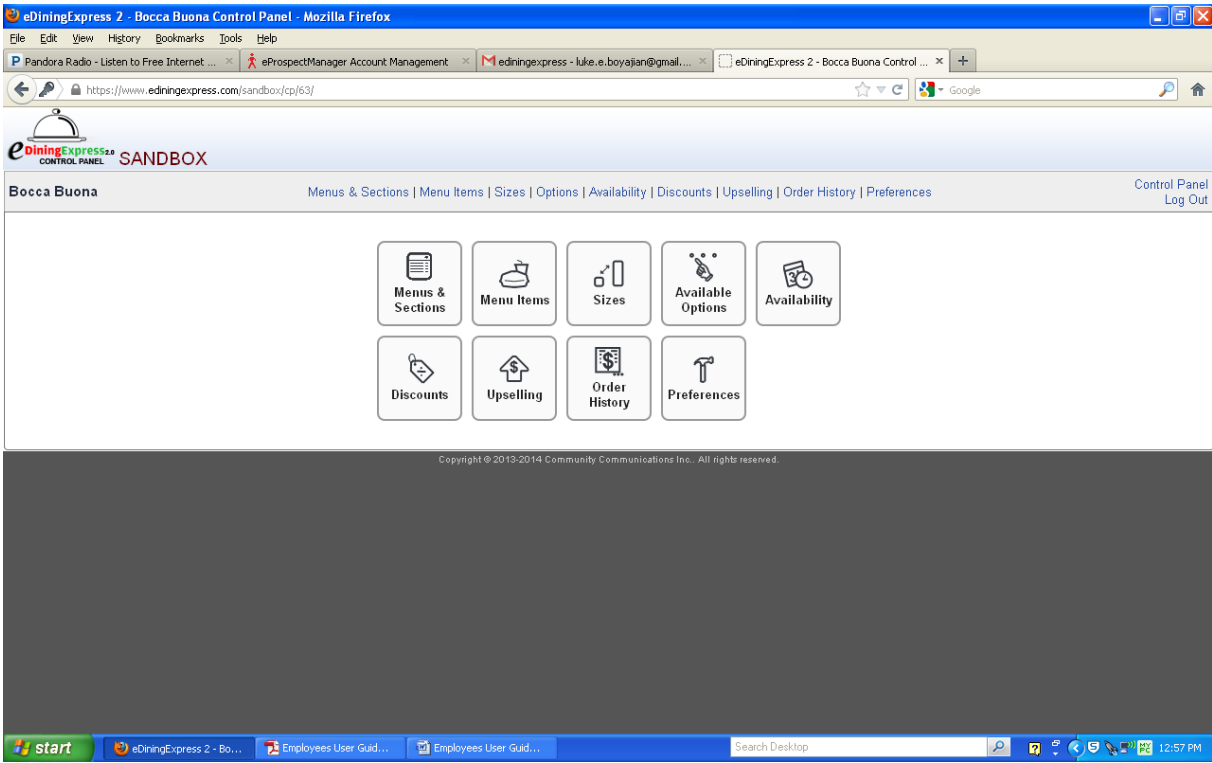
eDiningExpress 2 - Bocca Buona Control Panel - Mozilla Firefox

File Edit View History Bookmarks Tools Help

Pandora Radio - Listen to Free Internet ... ×
eProspectManager Account Management ×
ediningexpress - luke.e.boyajian@gmail.... ×
eDiningExpress 2 - Bocca Buona Control ... ×
+

https://www.ediningexpress.com/sandbox/cp/63/

Google

eDiningExpress 2.0 CONTROL PANEL SANDBOX

Bocca Buona

Menus & Sections | Menu Items | Sizes | Options | Availability | Discounts | Upselling | Order History | Preferences

Control Panel
Log Out

Menus & Sections
Menu Items
Sizes
Available Options
Availability
Discounts
Upselling
Order History
Preferences

Copyright © 2013-2014 Community Communications Inc.. All rights reserved.

start
eDiningExpress 2 - Bo...
Employees User Guid...
Employees User Guid...
Search Desktop
12:57 PM